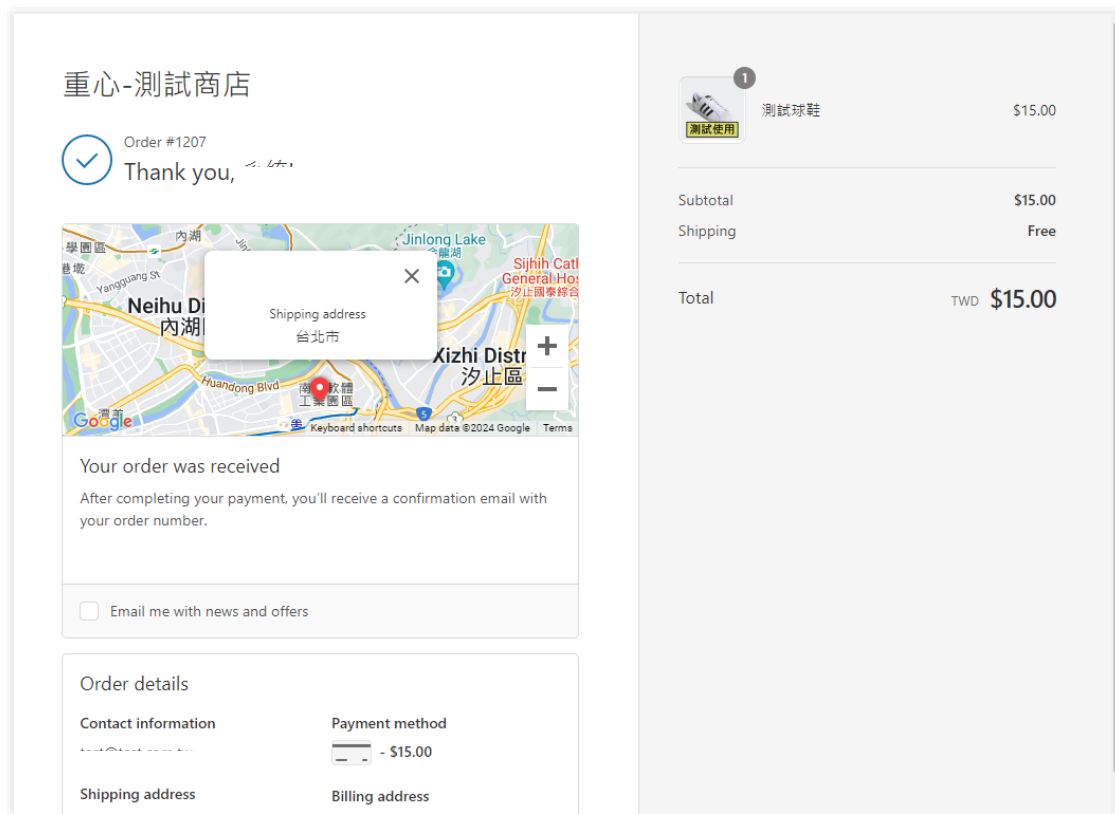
重心-測試商店

Order #1207
Thank you, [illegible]

學園區
內湖
Yangguang St
Neihu Di
內湖
Jinlong Lake
金龍湖
Sijhih Cath
General Hos
汐止國泰綜合
Shipping address
台北市
Xizhi Distr
汐止區
Huandong Blvd
南港軟體
工業園區
Google
Keyboard shortcuts
Map data ©2024 Google
Terms

Your order was received
After completing your payment, you'll receive a confirmation email with your order number.

Email me with news and offers

Order details
Contact information
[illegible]
Payment method
- $15.00
Shipping address
Billing address

1
測試使用
測試球鞋
$15.00

Subtotal $15.00
Shipping Free

Total TWD $15.00